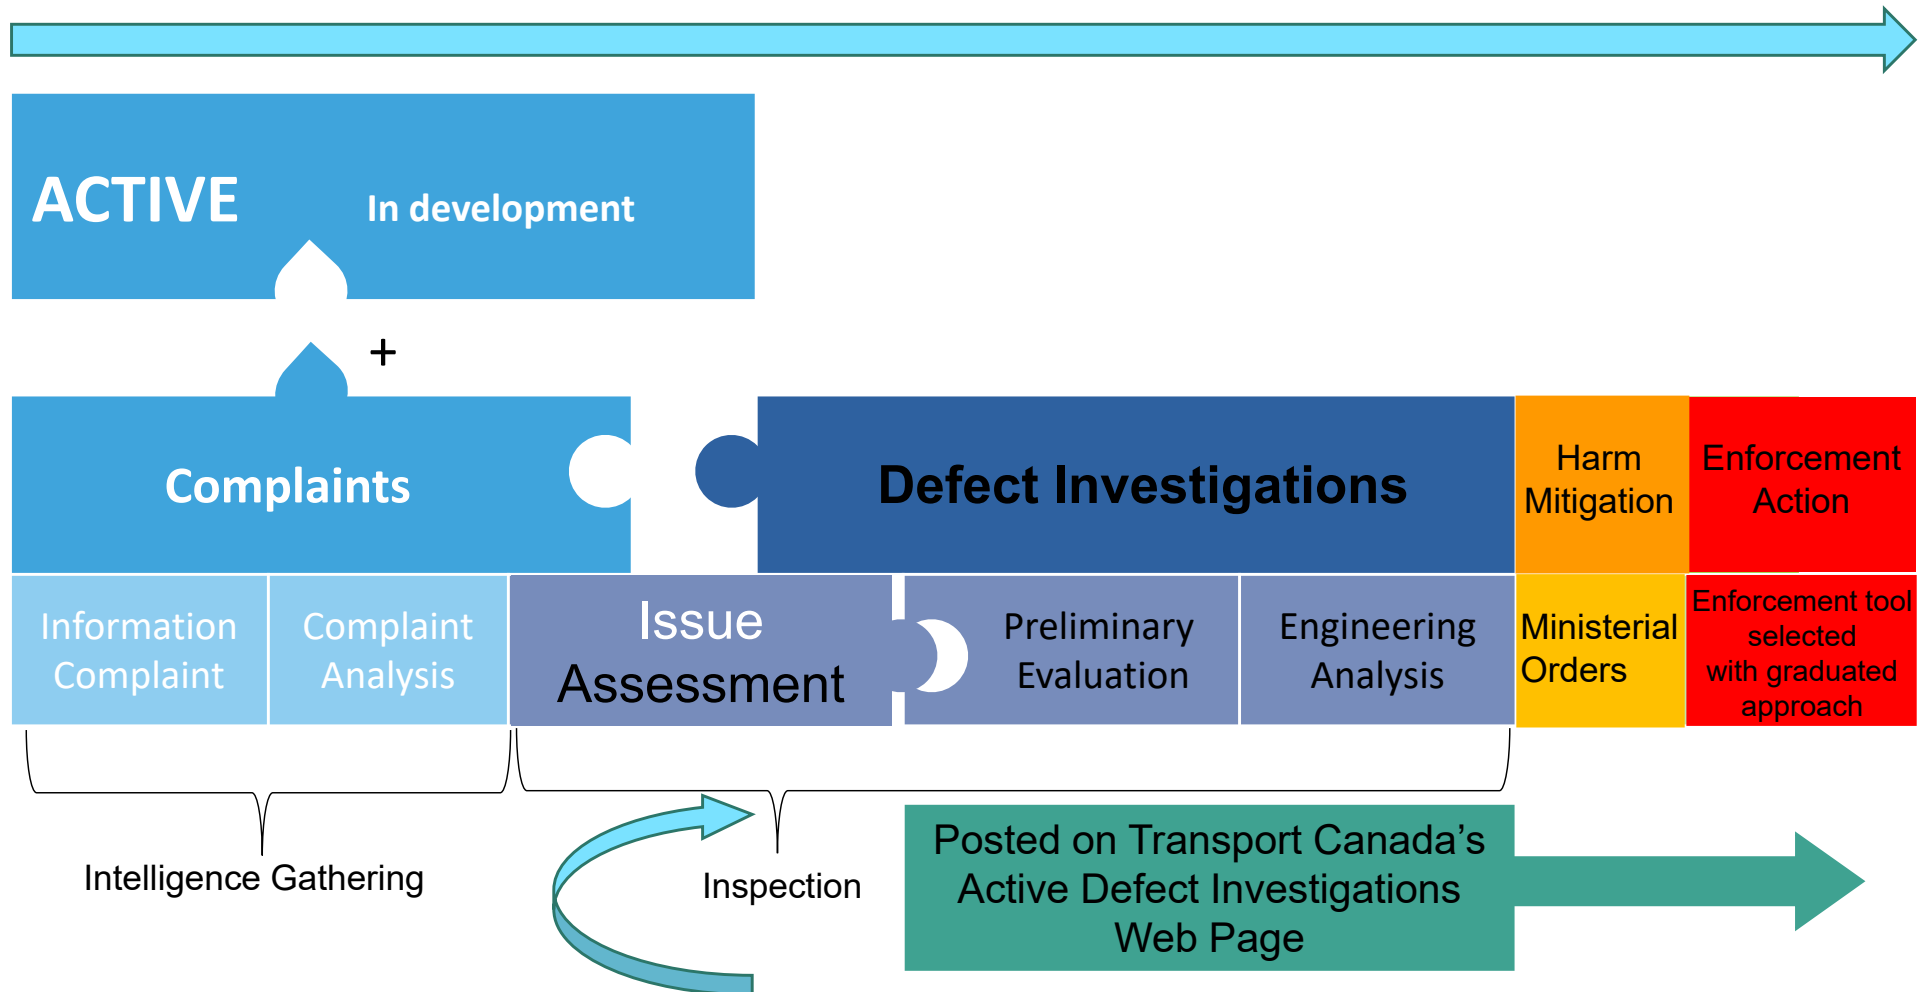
ACTIVE In development

+

Complaints

Defect Investigations

Harm Mitigation

Enforcement Action

Information Complaint

Complaint Analysis

Issue Assessment

Preliminary Evaluation

Engineering Analysis

Ministerial Orders

Enforcement tool selected with graduated approach

Intelligence Gathering

Inspection

Posted on Transport Canada's Active Defect Investigations Web Page